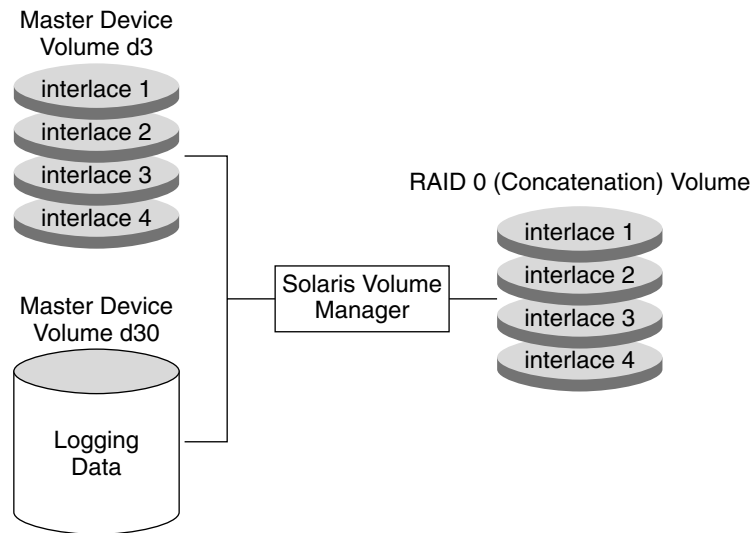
Master Device
Volume d3

interlace 1
interlace 2
interlace 3
interlace 4

Master Device
Volume d30

Logging
Data

Solaris Volume
Manager

RAID 0 (Concatenation) Volume

interlace 1
interlace 2
interlace 3
interlace 4